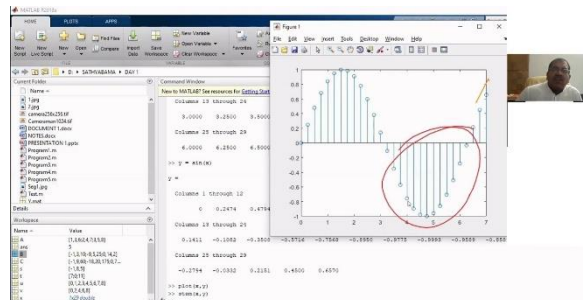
MATLAB R2018a

HOME PLOTS APPS

New Script New Live Script New Open Find Files Compare Import Data Save Workspace New Variable Open Variable Clear Workspace Favorites

D: ▸ SATHYABAMA ▸ DAY 1

Current Folder

Name

1.jpg
7.jpg
camera256x256.tif
Cameraman1024.tif
DOCUMENT 1.docx
NOTES.docx
PRESENTATION 1.pptx
Program1.m
Program2.m
Program3.m
Program4.m
Program5.m
Seg1.jpg
Test.m
V.mat

Details

Workspace

Name Value

[1,0.6,0.4,7,0.5,8]
[-1,3,10,-8,3,20,0,14,2]
[-1,6,66,-18,30,17,9,7,...
[-1,6,9]
[7,8,11]
[0,1,2,3,4,5,6,7,8]
[9,2,4,6,8]
1x29 double

Command Window

New to MATLAB? See resources for Getting Started

Columns 13 through 24

3.0000 3.2500 3.5000

Columns 25 through 29

6.0000 6.2500 6.5000

>> y = sin(x)

y =

Columns 1 through 12

0 0.2474 0.4794

Columns 13 through 24

0.1411 -0.1082 -0.3508 -0.5716 -0.7568 -0.8950 -0.9775 -0.9993 -0.9589 -0.858

Columns 25 through 29

-0.2794 -0.0332 0.2151 0.4500 0.6570

>> plot(x,y)
>> stem(x,y)

Figure 1

File Edit View Insert Tools Desktop Window Help

1
0.8
0.6
0.4
0.2
0
-0.2
-0.4
-0.6
-0.8
-1
0 1 2 3 4 5 6 7